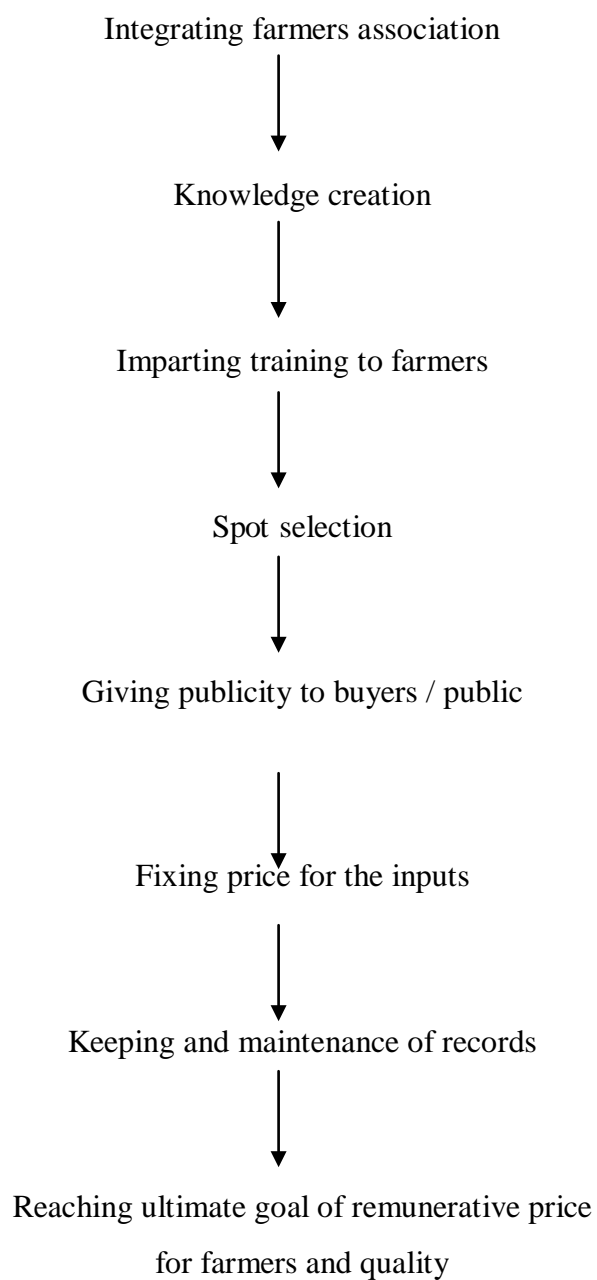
Integrating farmers association

Knowledge creation

Imparting training to farmers

Spot selection

Giving publicity to buyers / public

Fixing price for the inputs

Keeping and maintenance of records

Reaching ultimate goal of remunerative price for farmers and quality